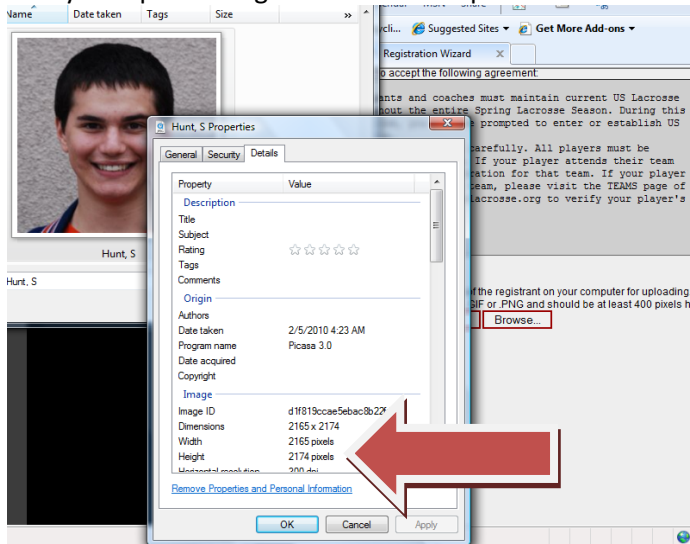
Name Date taken Tags Size »

Hunt, S

Hunt, S

rcli... Suggested Sites ▾ Get More Add-ons ▾

Registration Wizard

o accept the following agreement:

ants and coaches must maintain current US Lacrosse hout the entire Spring Lacrosse Season. During this prompted to enter or establish US

carefully. All players must be If your player attends their team ration for that team. If your player team, please visit the TEAMS page of lacrosse.org to verify your player's

of the registrant on your computer for uploading GIF or .PNG and should be at least 400 pixels h

Browse...

Hunt, S Properties

General Security Details

| Property | Value |
|---|---|
| Description | |
| Title | |
| Subject | |
| Rating | ☆☆☆☆☆ |
| Tags | |
| Comments | |
| Origin | |
| Authors | |
| Date taken | 2/5/2010 4:23 AM |
| Program name | Picasa 3.0 |
| Date acquired | |
| Copyright | |
| Image | |
| Image ID | d1f819ccae5ebac8b22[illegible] |
| Dimensions | 2165 x 2174 |
| Width | 2165 pixels |
| Height | 2174 pixels |
| Horizontal resolution | 300 dpi |

Remove Properties and Personal Information

OK Cancel Apply